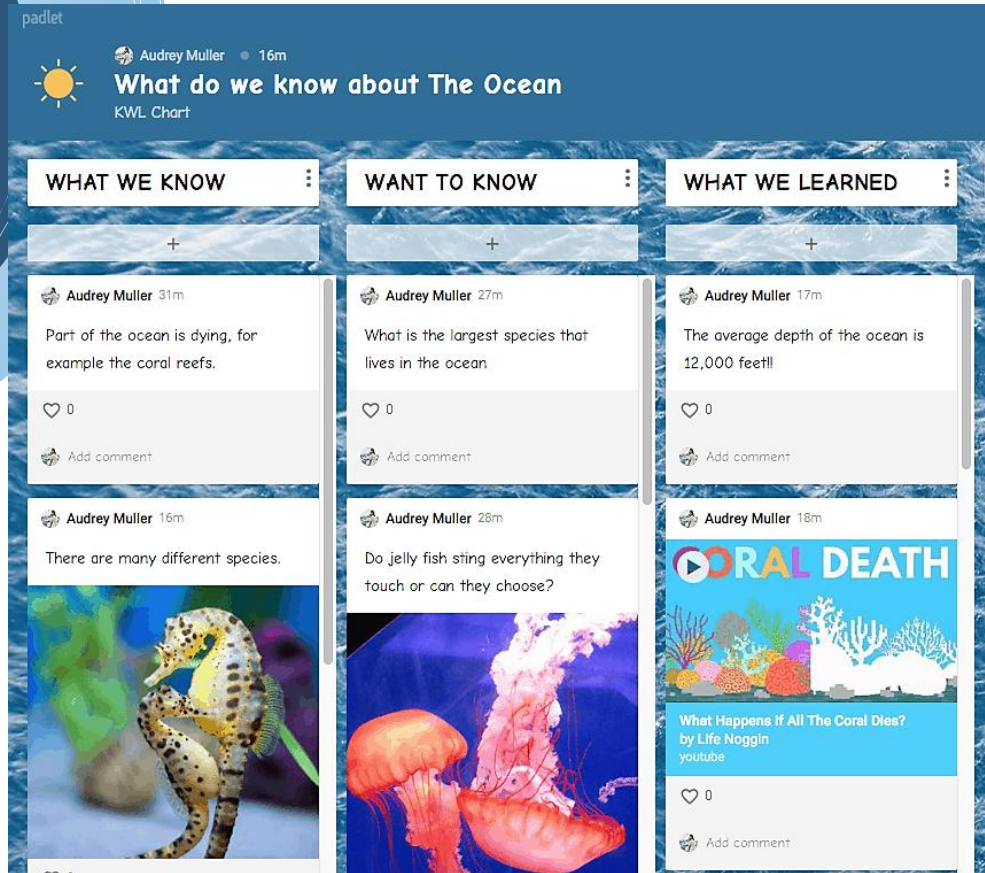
padlet

Audrey Muller • 16m

What do we know about The Ocean

KWL Chart

WHAT WE KNOW

+

Audrey Muller 31m

Part of the ocean is dying, for example the coral reefs.

0

Add comment

Audrey Muller 16m

There are many different species.

WANT TO KNOW

+

Audrey Muller 27m

What is the largest species that lives in the ocean

0

Add comment

Audrey Muller 28m

Do jelly fish sting everything they touch or can they choose?

WHAT WE LEARNED

+

Audrey Muller 17m

The average depth of the ocean is 12,000 feet!!

0

Add comment

Audrey Muller 18m

CORAL DEATH

What Happens If All The Coral Dies? by Life Noggin

youtube

0

Add comment